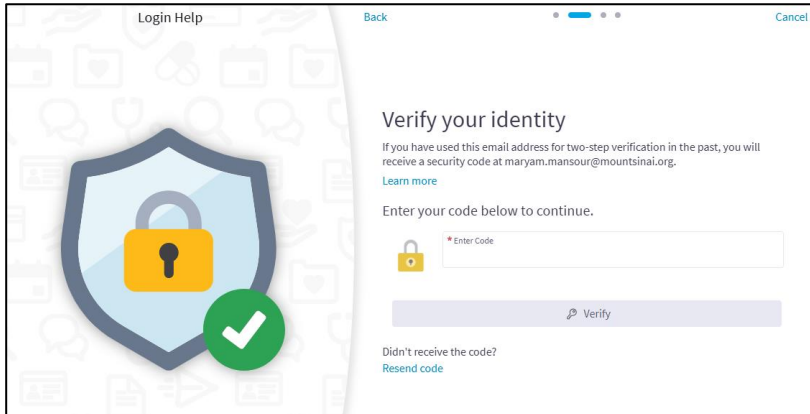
Login Help

Back

Cancel

Verify your identity

If you have used this email address for two-step verification in the past, you will receive a security code at maryam.mansour@mountsinai.org.

Learn more

Enter your code below to continue.

* Enter Code

Verify

Didn't receive the code?

Resend code